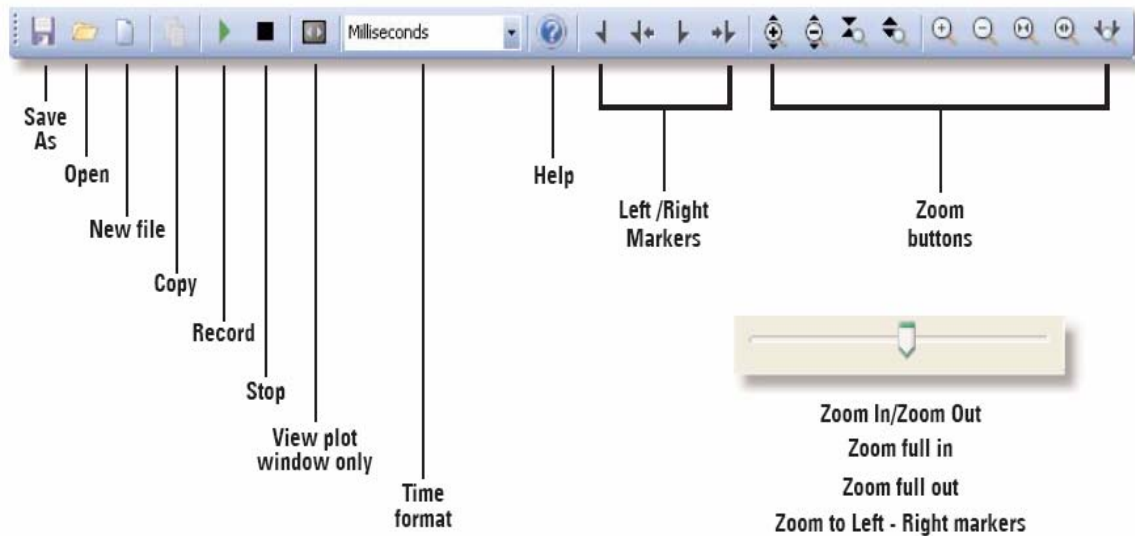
Milliseconds

Save As

Open

New file

Copy

Record

Stop

View plot window only

Time format

Help

Left /Right Markers

Zoom buttons

Zoom In/Zoom Out

Zoom full in

Zoom full out

Zoom to Left - Right markers